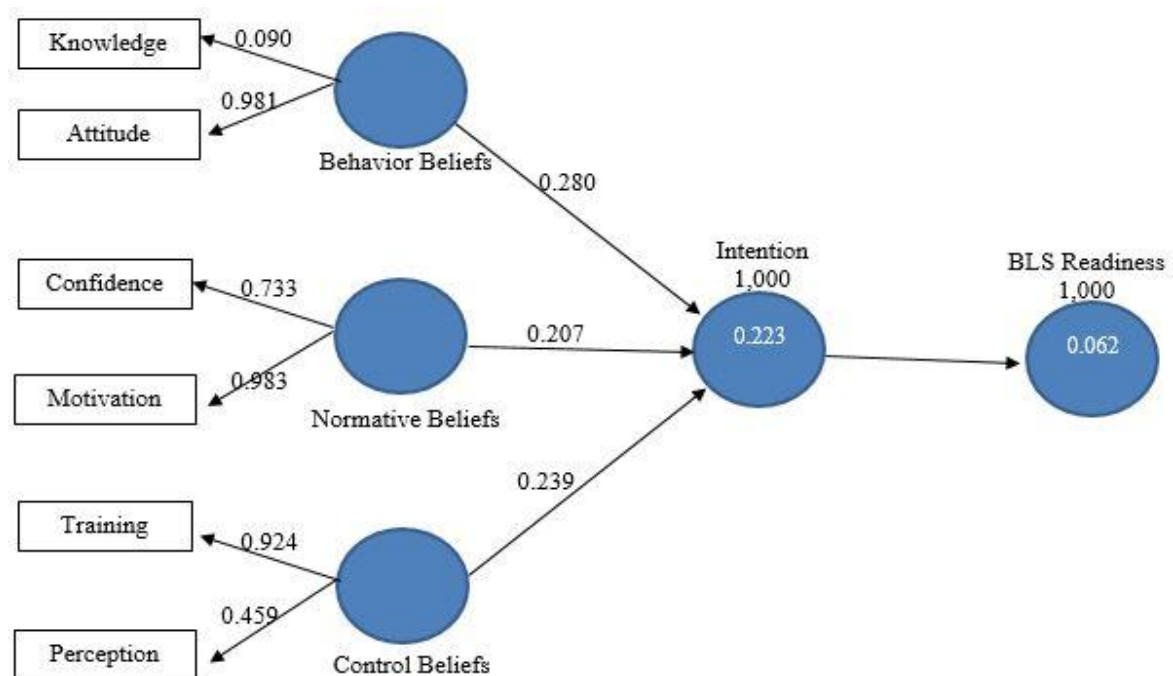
Knowledge
0.090
0.981
Attitude
Behavior Beliefs
0.280
Confidence
0.733
0.207
0.983
Motivation
Normative Beliefs
Intention
1,000
0.223
BLS Readiness
1,000
0.062
0.239
Training
0.924
0.459
Perception
Control Beliefs